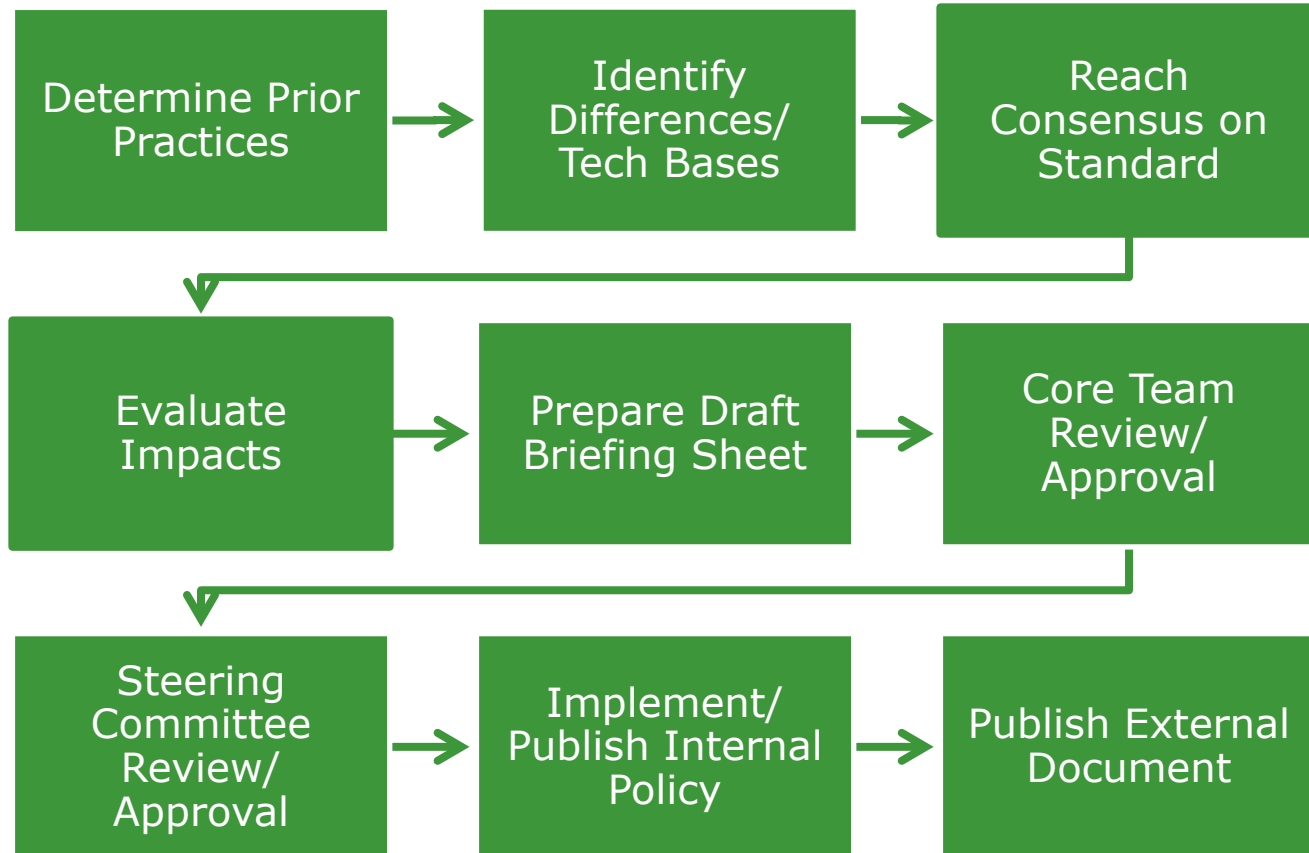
Determine Prior Practices

Identify Differences/ Tech Bases

Reach Consensus on Standard

Evaluate Impacts

Prepare Draft Briefing Sheet

Core Team Review/ Approval

Steering Committee Review/ Approval

Implement/ Publish Internal Policy

Publish External Document